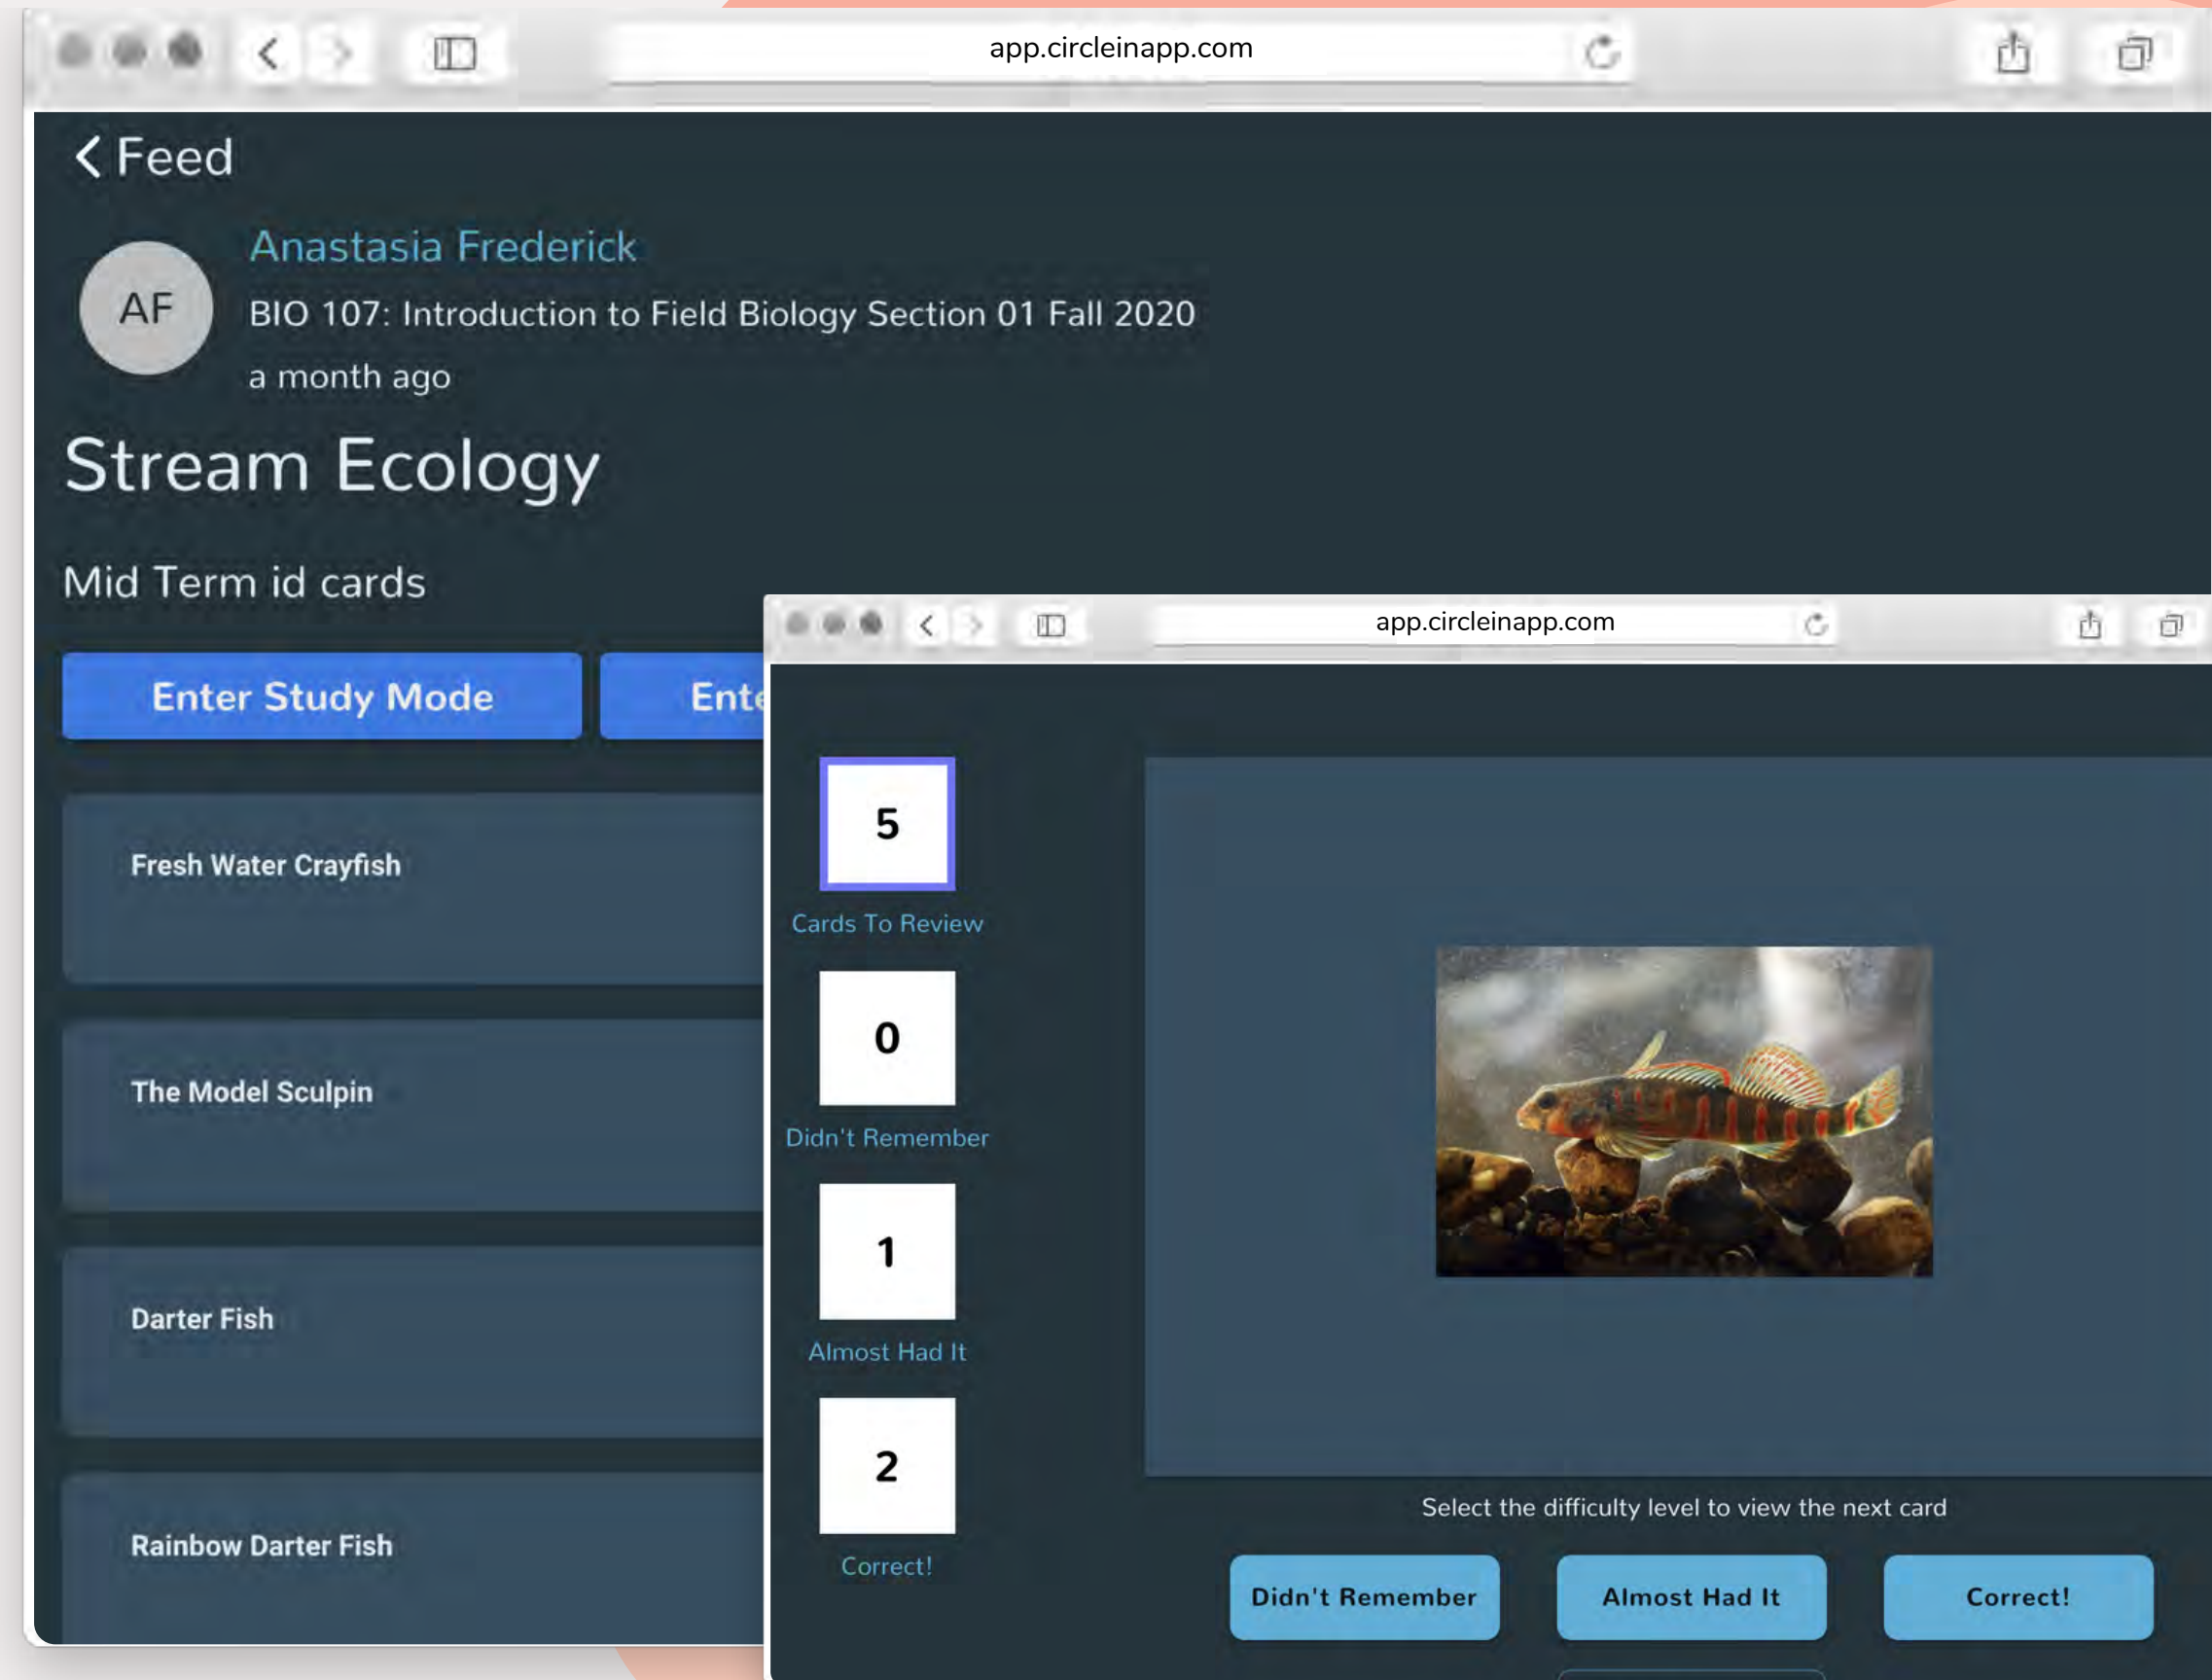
app.circleinapp.com

Feed

AF

Anastasia Frederick

BIO 107: Introduction to Field Biology Section 01 Fall 2020

a month ago

Stream Ecology

Mid Term id cards

Enter Study Mode

Ente

Fresh Water Crayfish

The Model Sculpin

Darter Fish

Rainbow Darter Fish

app.circleinapp.com

5

Cards To Review

0

Didn't Remember

1

Almost Had It

2

Correct!

Select the difficulty level to view the next card

Didn't Remember

Almost Had It

Correct!